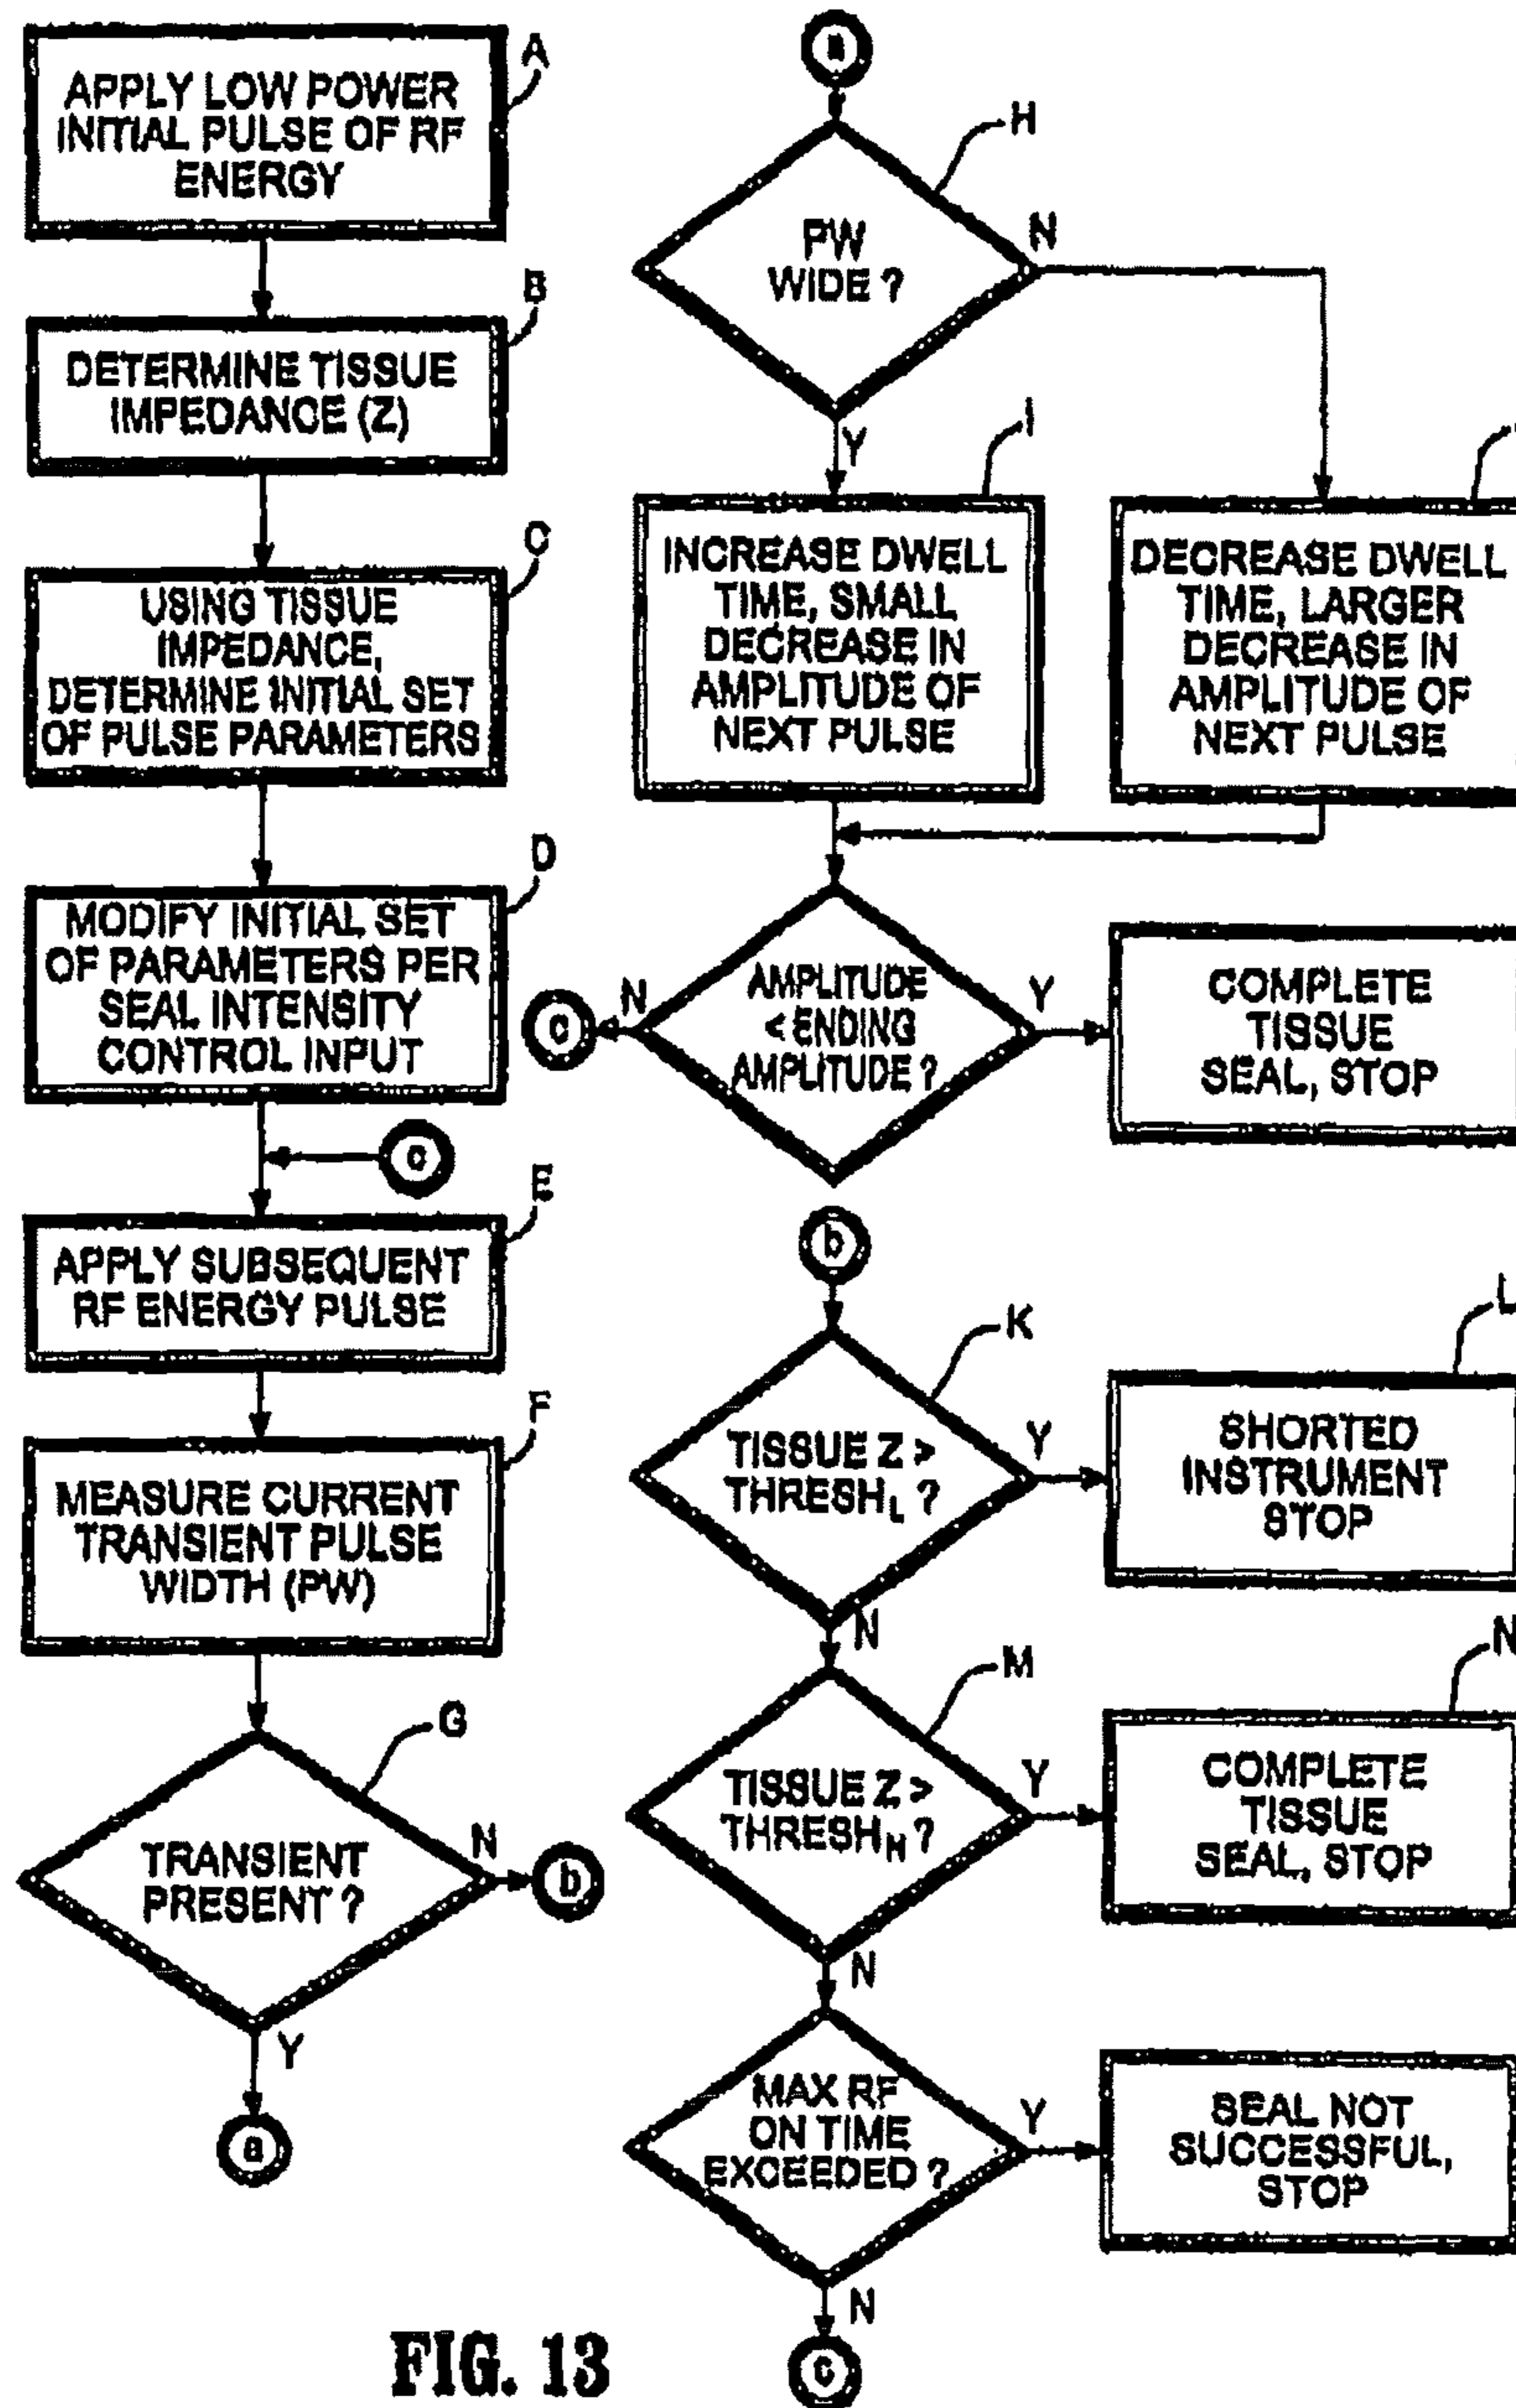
APPLY LOW POWER INITIAL PULSE OF RF ENERGY
A

DETERMINE TISSUE IMPEDANCE (Z)
B

USING TISSUE IMPEDANCE, DETERMINE INITIAL SET OF PULSE PARAMETERS
C

MODIFY INITIAL SET OF PARAMETERS PER SEAL INTENSITY CONTROL INPUT
D

c

APPLY SUBSEQUENT RF ENERGY PULSE
E

MEASURE CURRENT TRANSIENT PULSE WIDTH (PW)
F

TRANSIENT PRESENT ?
G
N
b
Y
a

a

PW WIDE ?
H
N
Y

INCREASE DWELL TIME, SMALL DECREASE IN AMPLITUDE OF NEXT PULSE
I

DECREASE DWELL TIME, LARGER DECREASE IN AMPLITUDE OF NEXT PULSE
J

AMPLITUDE < ENDING AMPLITUDE ?
N
c
Y

COMPLETE TISSUE SEAL, STOP

b

TISSUE Z > $THRESH_L$ ?
K
Y

SHORTED INSTRUMENT STOP
L

N

TISSUE Z > $THRESH_H$ ?
M
Y

COMPLETE TISSUE SEAL, STOP
N

N

MAX RF ON TIME EXCEEDED ?
Y

SEAL NOT SUCCESSFUL, STOP

N
c

FIG. 13